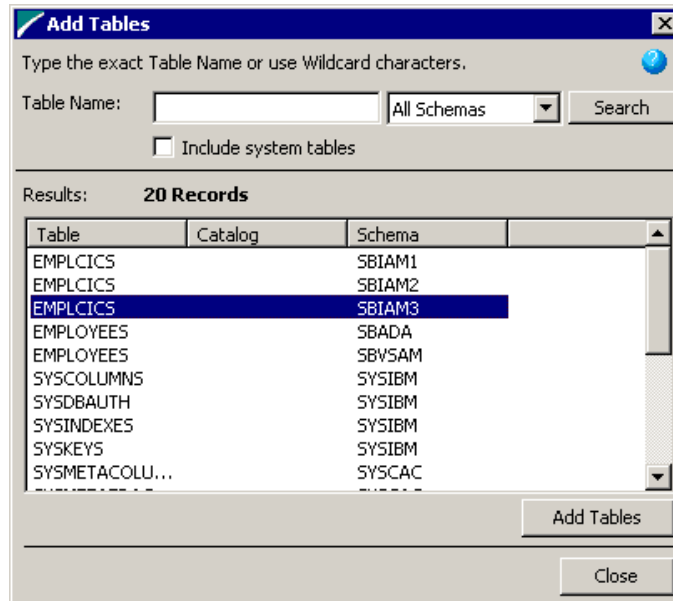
Add Tables

Type the exact Table Name or use Wildcard characters.

Table Name: All Schemas Search

Include system tables

Results: **20 Records**

| Table | Catalog | Schema |
|---|---|---|
| EMPLCICS | | SBIAM1 |
| EMPLCICS | | SBIAM2 |
| EMPLCICS | | SBIAM3 |
| EMPLOYEES | | SBADA |
| EMPLOYEES | | SBVSAM |
| SYSCOLUMNS | | SYSIBM |
| SYSDBAUTH | | SYSIBM |
| SYSINDEXES | | SYSIBM |
| SYSKEYS | | SYSIBM |
| SYSMETACOLU... | | SYSCAC |
| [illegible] | | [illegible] |

Add Tables

Close